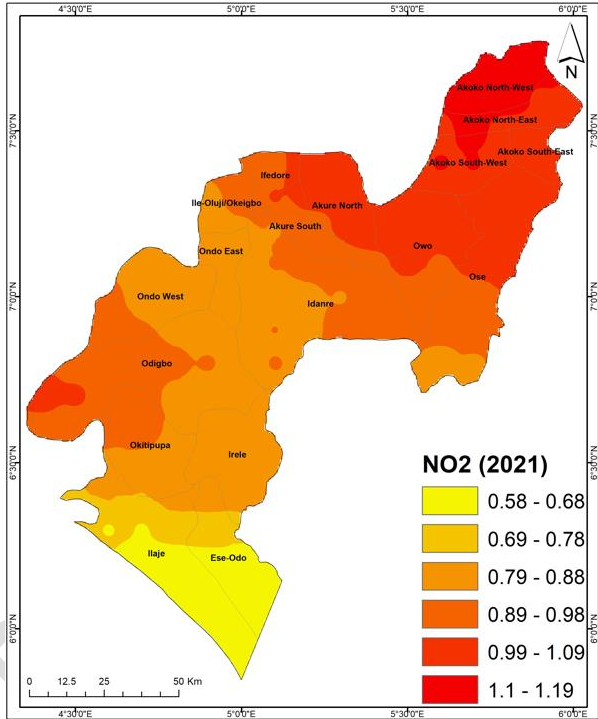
4°30'0"E 5°0'0"E 5°30'0"E 6°0'0"E

N

Akoko North-West
Akoko North-East
Akoko South-East
Akoko South-West
Ifedore
Ile-Oluji/Okeigbo
Akure North
Akure South
Ondo East
Owo
Ose
Ondo West
Idanre
Odigbo
Okitipupa
Irele
Ilaje
Ese-Odo

7°30'0"N
7°0'0"N
6°30'0"N
6°0'0"N

NO2 (2021)
0.58 - 0.68
0.69 - 0.78
0.79 - 0.88
0.89 - 0.98
0.99 - 1.09
1.1 - 1.19

0 12.5 25 50 Km

4°30'0"E 5°0'0"E 5°30'0"E 6°0'0"E